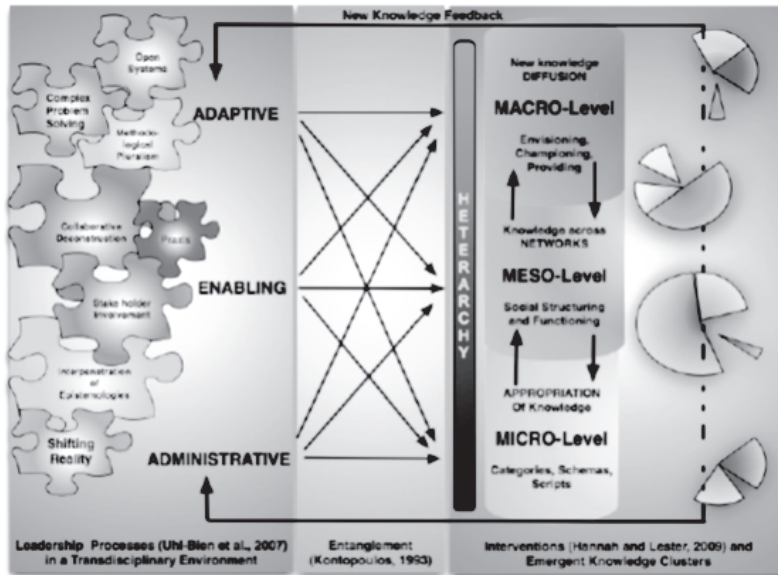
New Knowledge Feedback

Open Systems

Complex Problem Solving

Methodological Pluralism

ADAPTIVE

Collaborative Deconstruction

Praxis

ENABLING

Stake holder Involvement

Interpenetration of Epistemologies

Shifting Reality

ADMINISTRATIVE

HETERARCHY

New knowledge DIFFUSION

MACRO-Level

Envisioning, Championing, Providing

Knowledge across NETWORKS

MESO-Level

Social Structuring and Functioning

APPROPRIATION Of Knowledge

MICRO-Level

Categories, Schemas, Scripts

Leadership Processes (Uhl-Bien et al., 2007) in a Transdisciplinary Environment

Entanglement (Kontopoulos, 1993)

Interventions (Hannah and Lester, 2009) and Emergent Knowledge Clusters